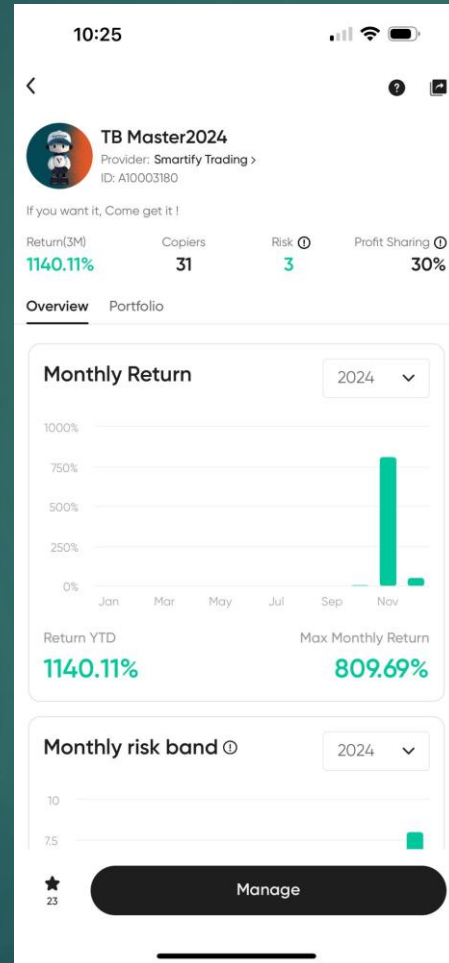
10:25

TB Master2024
Provider: Smartify Trading >
ID: A10003180

If you want it, Come get it !

| Return(3M) | Copiers | Risk ⓘ | Profit Sharing ⓘ |
|---|---|---|---|
| 1140.11% | 31 | 3 | 30% |

Overview Portfolio

Monthly Return

2024

1000%
750%
500%
250%
0%
Jan Mar May Jul Sep Nov

Return YTD
1140.11%

Max Monthly Return
809.69%

Monthly risk band ⓘ

2024

10
7.5

23

Manage